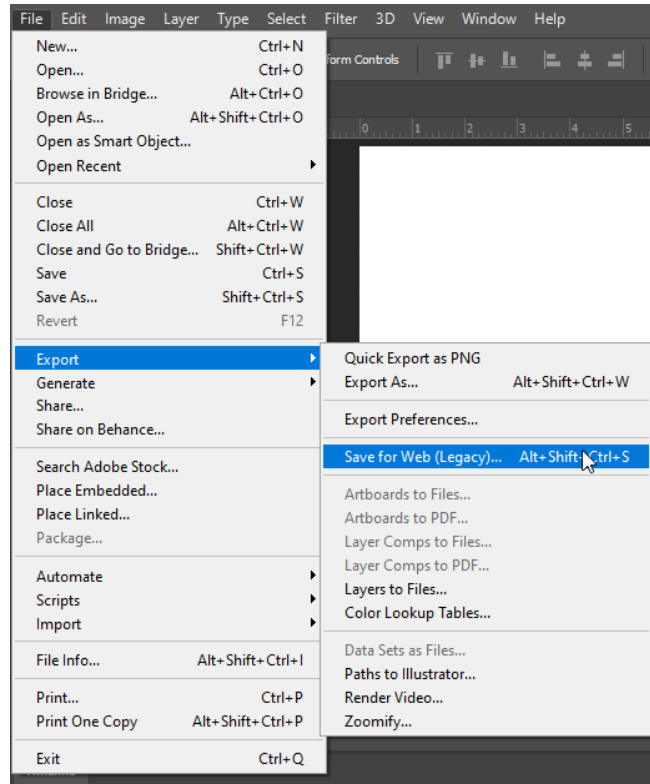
File Edit Image Layer Type Select Filter 3D View Window Help

form Controls

0 1 2 3 4 5

New... Ctrl+N
Open... Ctrl+O
Browse in Bridge... Alt+Ctrl+O
Open As... Alt+Shift+Ctrl+O
Open as Smart Object...
Open Recent

Close Ctrl+W
Close All Alt+Ctrl+W
Close and Go to Bridge... Shift+Ctrl+W
Save Ctrl+S
Save As... Shift+Ctrl+S
Revert F12

Export
Generate
Share...
Share on Behance...

Search Adobe Stock...
Place Embedded...
Place Linked...
Package...

Automate
Scripts
Import

File Info... Alt+Shift+Ctrl+I

Print... Ctrl+P
Print One Copy Alt+Shift+Ctrl+P

Exit Ctrl+Q

Quick Export as PNG
Export As... Alt+Shift+Ctrl+W

Export Preferences...

Save for Web (Legacy)... Alt+Shift+Ctrl+S

Artboards to Files...
Artboards to PDF...
Layer Comps to Files...
Layer Comps to PDF...
Layers to Files...
Color Lookup Tables...

Data Sets as Files...
Paths to Illustrator...
Render Video...
Zoomify...